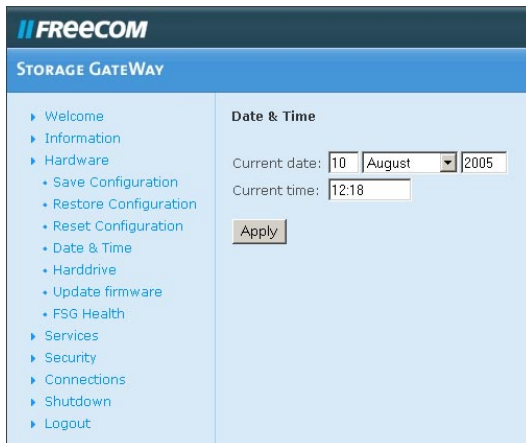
//FREECOM

STORAGE GATEWAY

▸ Welcome
▸ Information
▸ Hardware
• Save Configuration
• Restore Configuration
• Reset Configuration
• Date & Time
• Harddrive
• Update firmware
• FSG Health
▸ Services
▸ Security
▸ Connections
▸ Shutdown
▸ Logout

Date & Time

Current date: 10 August 2005
Current time: 12:18

Apply